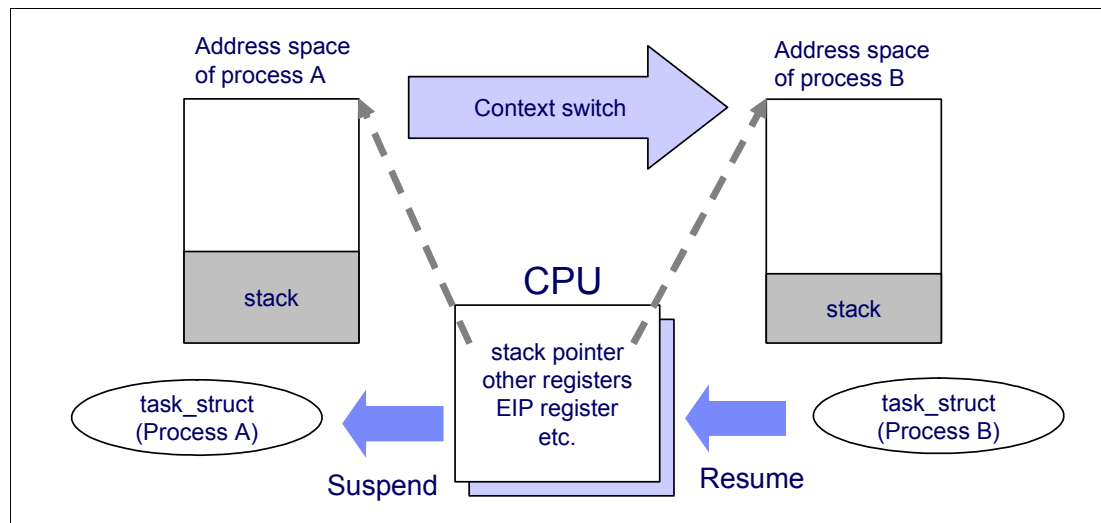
Address space of process A

Context switch

Address space of process B

stack

CPU

stack

stack pointer other registers EIP register etc.

task_struct (Process A)

task_struct (Process B)

Suspend

Resume